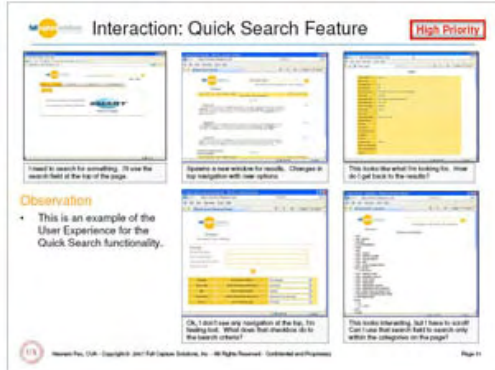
Interaction: Quick Search Feature

High Priority

I need to search for something. I'll use the search field at the top of the page.

Spawns a new window for results. Changes in top navigation with new options.

This looks like what I'm looking for. How do I get back to the results?

Observation

• This is an example of the User Experience for the Quick Search functionality.

Ok, I don't see any navigation at the top, I'm feeling lost. What does that checkbox do to the search criteria?

This looks interesting, but I have to scroll! Can I use that search field to search only within the categories on the page?

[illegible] – Copyright © 2007 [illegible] – All Rights Reserved – Confidential and Proprietary

Page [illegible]